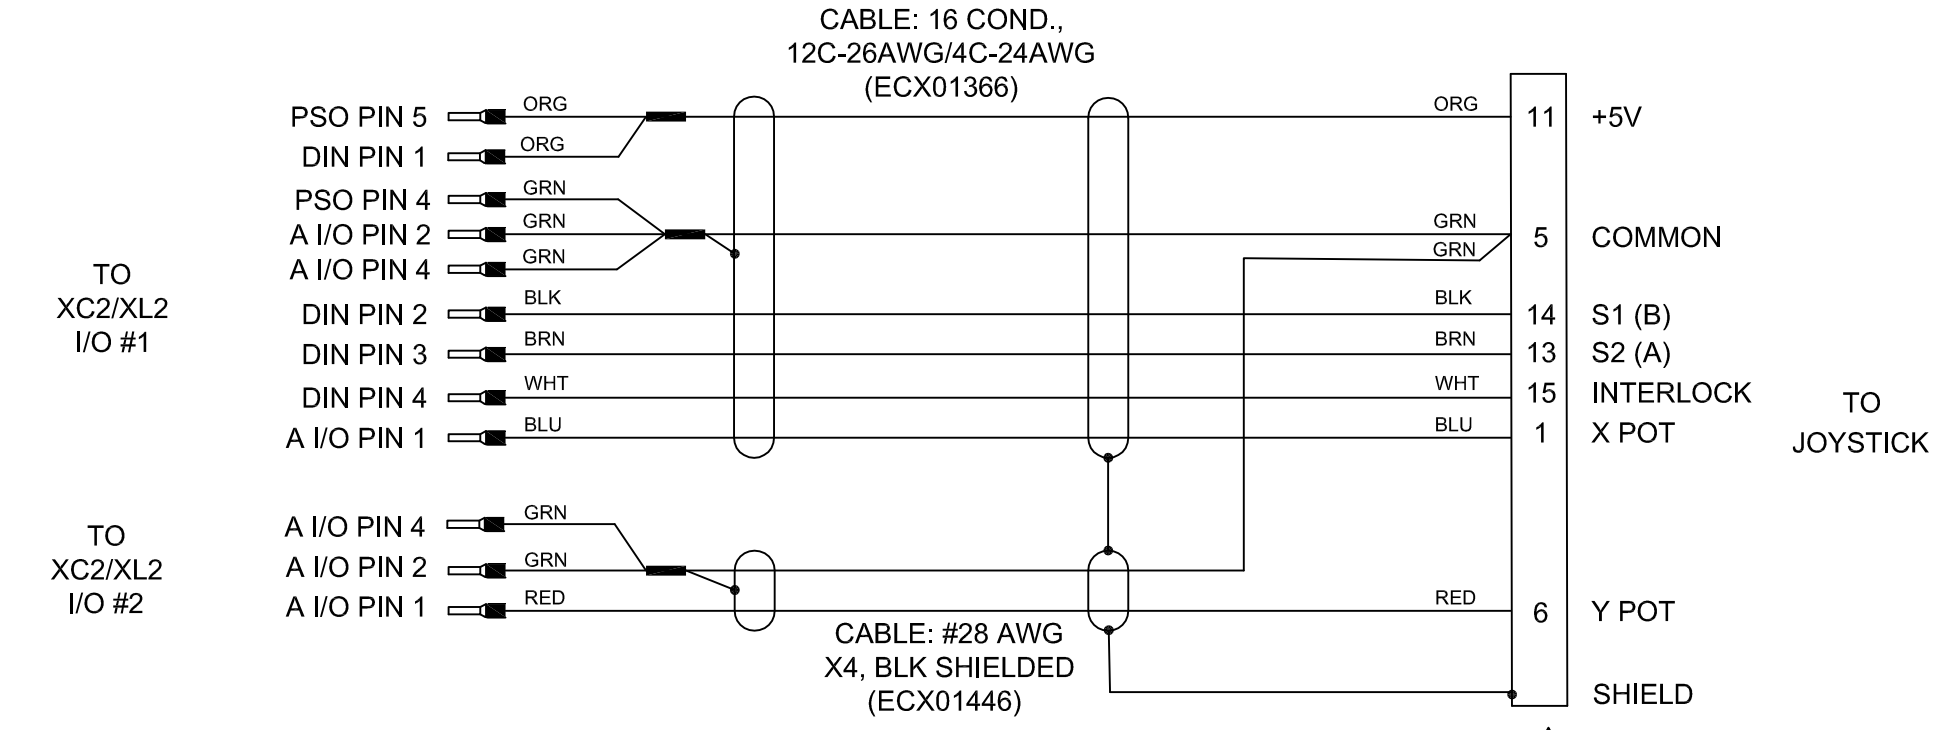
CABLE: 16 COND.,
12C-26AWG/4C-24AWG
(ECX01366)

TO
XC2/XL2
I/O #1

PSO PIN 5
DIN PIN 1
PSO PIN 4
A I/O PIN 2
A I/O PIN 4
DIN PIN 2
DIN PIN 3
DIN PIN 4
A I/O PIN 1

ORG
ORG
GRN
GRN
GRN
BLK
BRN
WHT
BLU

ORG
GRN
GRN
BLK
BRN
WHT
BLU

11 +5V
5 COMMON
14 S1 (B)
13 S2 (A)
15 INTERLOCK
1 X POT

TO
JOYSTICK

TO
XC2/XL2
I/O #2

A I/O PIN 4
A I/O PIN 2
A I/O PIN 1

GRN
GRN
RED

RED

6 Y POT
SHIELD

CABLE: #28 AWG
X4, BLK SHIELDED
(ECX01446)